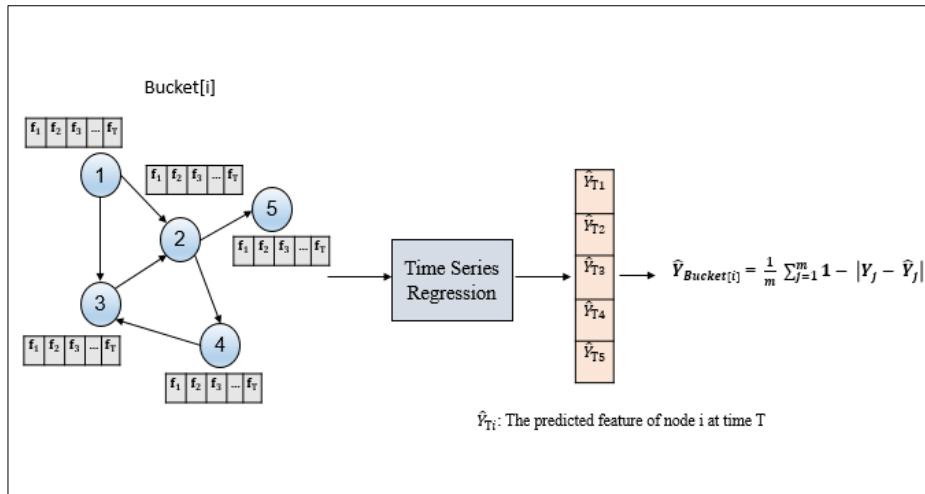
Bucket[i]

| $f_1$ | $f_2$ | $f_3$ | ... | $f_T$ |
|---|---|---|---|---|

1

| $f_1$ | $f_2$ | $f_3$ | ... | $f_T$ |
|---|---|---|---|---|

2

5

| $f_1$ | $f_2$ | $f_3$ | ... | $f_T$ |
|---|---|---|---|---|

3

| $f_1$ | $f_2$ | $f_3$ | ... | $f_T$ |
|---|---|---|---|---|

4

| $f_1$ | $f_2$ | $f_3$ | ... | $f_T$ |
|---|---|---|---|---|

Time Series Regression

$\hat{Y}_{T1}$

$\hat{Y}_{T2}$

$\hat{Y}_{T3}$

$\hat{Y}_{T4}$

$\hat{Y}_{T5}$

$\hat{Y}_{Bucket[i]} = \frac{1}{m}\sum_{j=1}^{m} 1 - |Y_j - \hat{Y}_j|$

$\hat{Y}_{Ti}$: The predicted feature of node i at time T